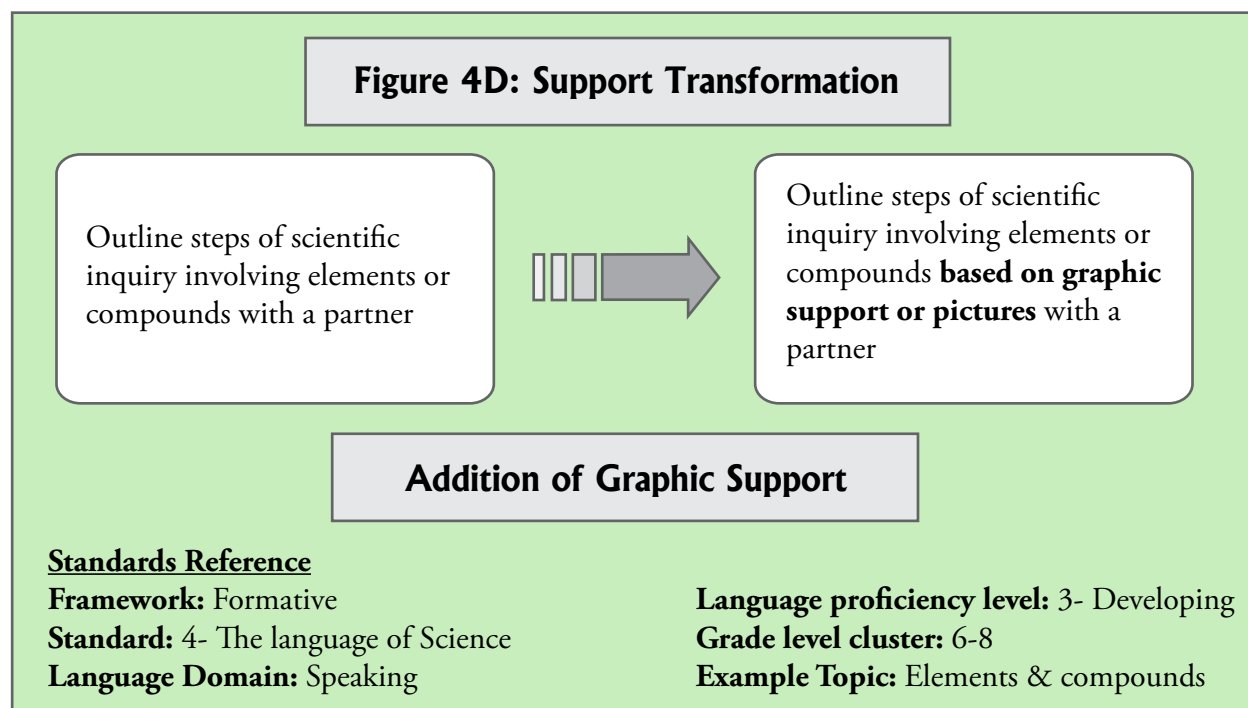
Figure 4D: Support Transformation

Outline steps of scientific inquiry involving elements or compounds with a partner

Outline steps of scientific inquiry involving elements or compounds **based on graphic support or pictures** with a partner

Addition of Graphic Support

Standards Reference
**Framework:** Formative
**Standard:** 4- The language of Science
**Language Domain:** Speaking

**Language proficiency level:** 3- Developing
**Grade level cluster:** 6-8
**Example Topic:** Elements & compounds